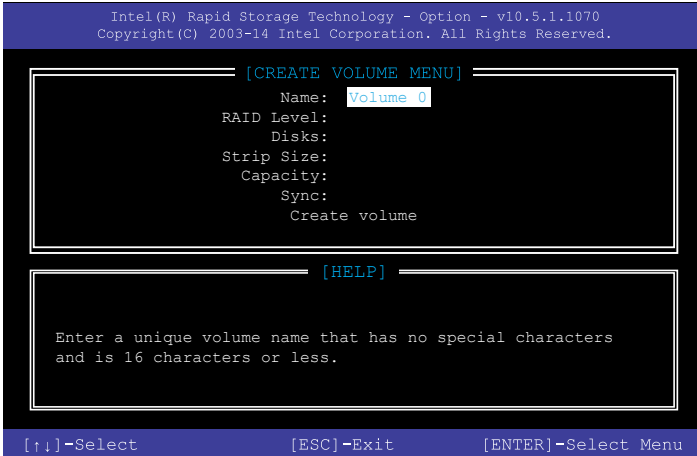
Intel(R) Rapid Storage Technology - Option - v10.5.1.1070
Copyright(C) 2003-14 Intel Corporation. All Rights Reserved.

[CREATE VOLUME MENU]

Name: Volume 0
RAID Level:
Disks:
Strip Size:
Capacity:
Sync:
Create volume

[HELP]

Enter a unique volume name that has no special characters and is 16 characters or less.

[↑↓]-Select [ESC]-Exit [ENTER]-Select Menu